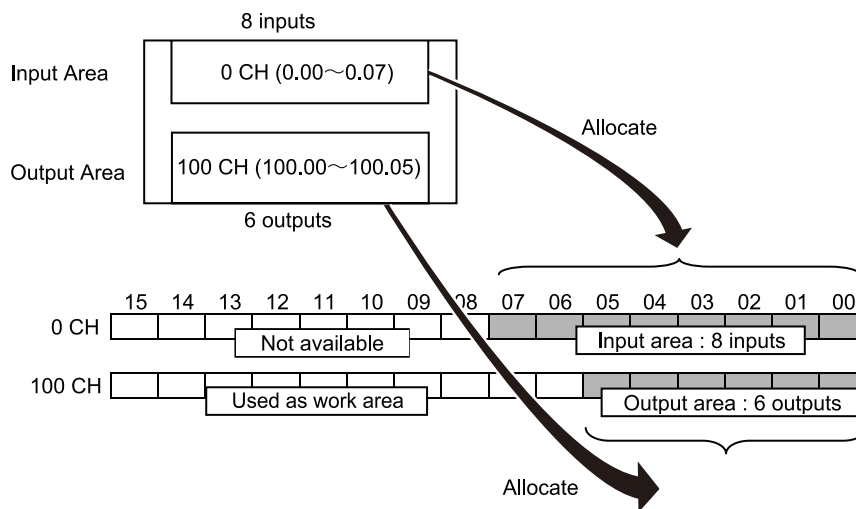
8 inputs

Input Area

0 CH (0.00～0.07)

Allocate

Output Area

100 CH (100.00～100.05)

6 outputs

| | 15 | 14 | 13 | 12 | 11 | 10 | 09 | 08 | 07 | 06 | 05 | 04 | 03 | 02 | 01 | 00 |
|---|---|---|---|---|---|---|---|---|---|---|---|---|---|---|---|---|
| 0 CH | | | | | | | | | | | | | | | | |
| 100 CH | | | | | | | | | | | | | | | | |

Not available

Input area : 8 inputs

Used as work area

Output area : 6 outputs

Allocate